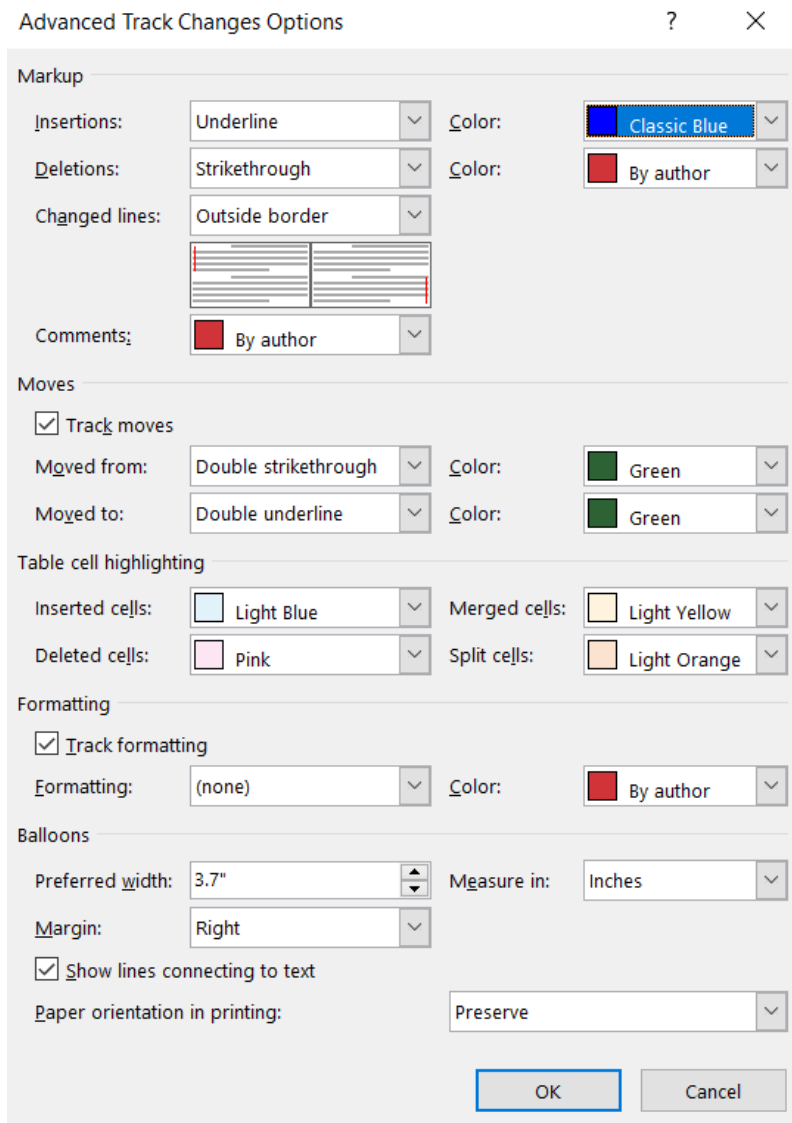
Advanced Track Changes Options ? X

Markup

Insertions: Underline Color: Classic Blue

Deletions: Strikethrough Color: By author

Changed lines: Outside border

Comments: By author

Moves

Track moves

Moved from: Double strikethrough Color: Green

Moved to: Double underline Color: Green

Table cell highlighting

Inserted cells: Light Blue Merged cells: Light Yellow

Deleted cells: Pink Split cells: Light Orange

Formatting

Track formatting

Formatting: (none) Color: By author

Balloons

Preferred width: 3.7" Measure in: Inches

Margin: Right

Show lines connecting to text

Paper orientation in printing: Preserve

OK Cancel